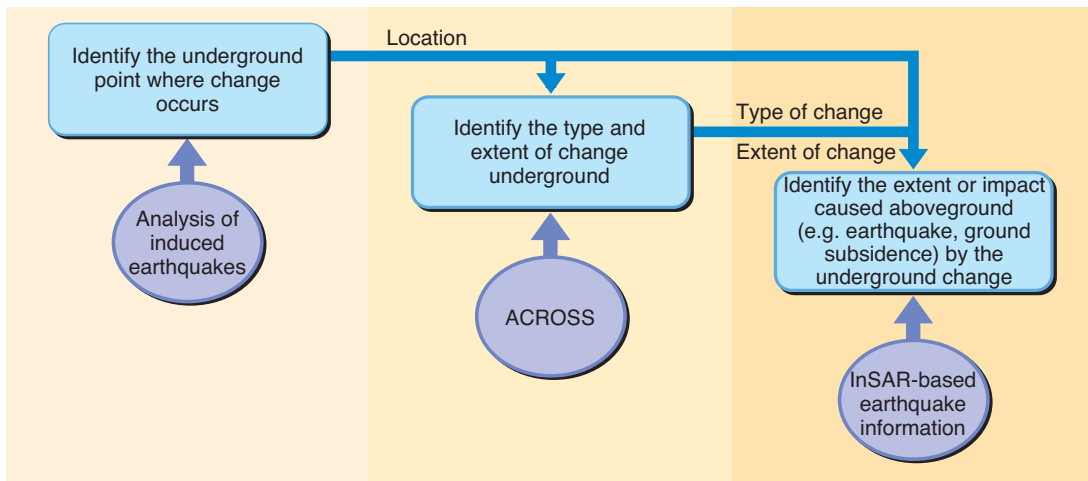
Identify the underground point where change occurs

Location

Identify the type and extent of change underground

Type of change

Extent of change

Identify the extent or impact caused aboveground (e.g. earthquake, ground subsidence) by the underground change

Analysis of induced earthquakes

ACROSS

InSAR-based earthquake information